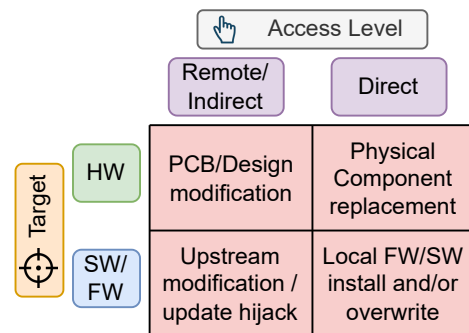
Access Level

| | Remote/ Indirect | Direct |
|---|---|---|
| HW | PCB/Design modification | Physical Component replacement |
| SW/ FW | Upstream modification / update hijack | Local FW/SW install and/or overwrite |

Target